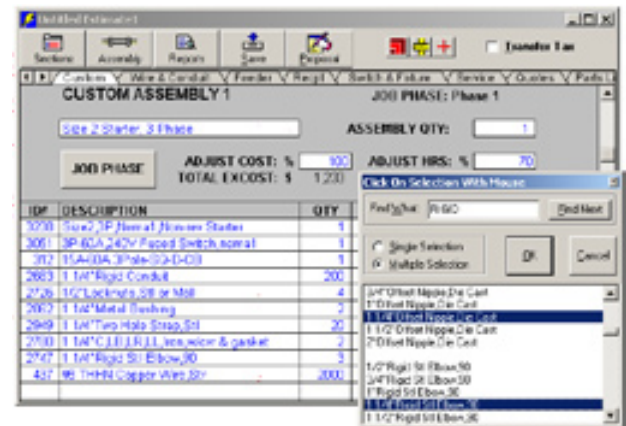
Untitled Estimate 1

Sections | Assembly | Reports | Save | Proposal

Transfer Tax

Custom | Wire & Conduit | Feeder | Recpt | Switch & Fixture | Service | Quotes | Parts L

CUSTOM ASSEMBLY 1

JOB PHASE: Phase 1

Size 2 Starter, 3 Phase

ASSEMBLY QTY: 1

JOB PHASE

ADJUST COST: % 100

ADJUST HRS: % 70

TOTAL EXCOST: $ 1,230

| ID# | DESCRIPTION | QTY |
|---|---|---|
| 3270 | Size2,3P,Nema1,Non-rev Starter | 1 |
| 3051 | 3P-60A,240V Fused Switch,nema1 | 1 |
| 312 | 15A-60A,3Pole-SQ-D-QO | 1 |
| 2683 | 1 1/4"Rigid Conduit | 200 |
| 2726 | 1/2"Locknuts,Stl or Mall | 4 |
| 2602 | 1 1/4"Metal Bushing | 2 |
| 2949 | 1 1/4"Two Hole Strap,Stl | 20 |
| 2700 | 1 1/4"C,LB,LR,LL,w/cover & gasket | 2 |
| 2747 | 1 1/4"Rigid Stl Elbow,90 | 3 |
| 437 | #6 THHN Copper Wire,Str | 2000 |

Click On Selection With Mouse

Find by Text: RIGID

Find Next

Single Selection

Multiple Selection

OK

Cancel

3/4" Offset Nipple,Die Cast
1" Offset Nipple,Die Cast
1 1/4" Offset Nipple,Die Cast
1 1/2" Offset Nipple,Die Cast
2" Offset Nipple,Die Cast

1/2" Rigid Stl Elbow,90
3/4" Rigid Stl Elbow,90
1" Rigid Stl Elbow,90
1 1/4" Rigid Stl Elbow,90
1 1/2" Rigid Stl Elbow,90